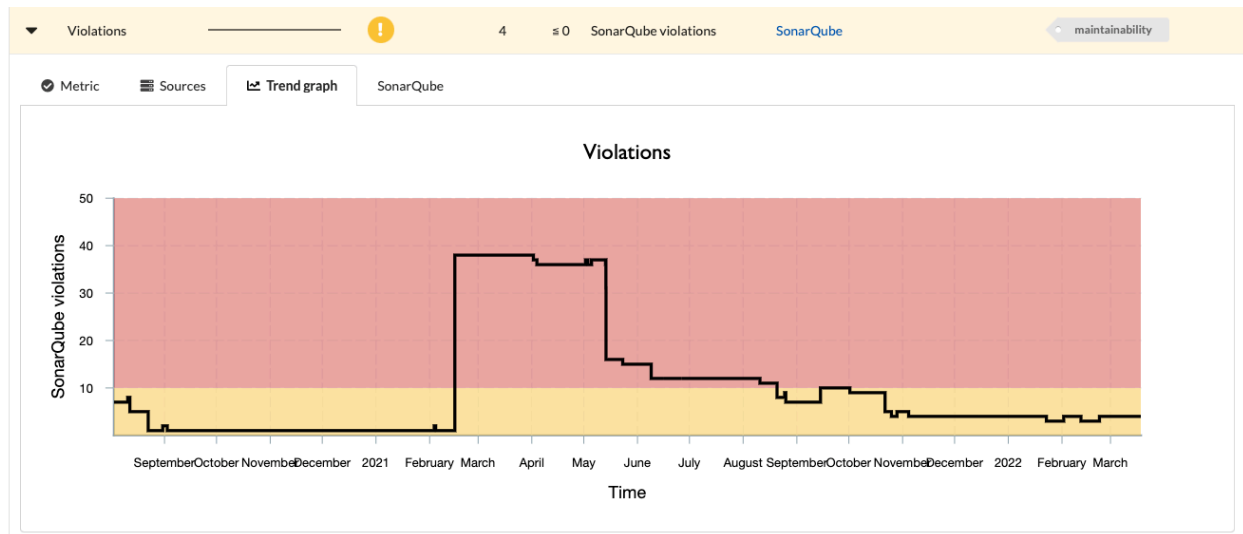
Violations 4 ≤ 0 SonarQube violations SonarQube maintainability

Metric Sources Trend graph SonarQube

Violations

50
40
30
20
10

SonarQube violations

September October November December 2021 February March April May June July August September October November December 2022 February March

Time